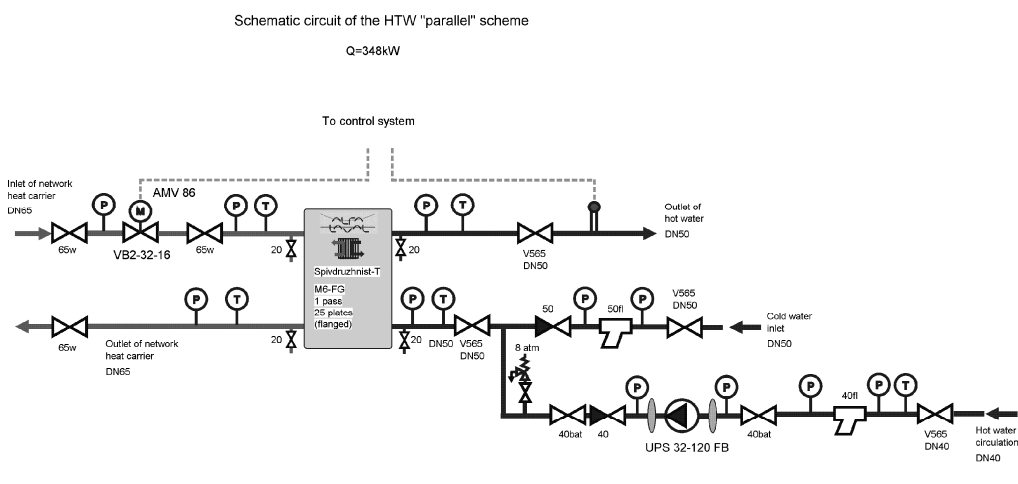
Schematic circuit of the HTW "parallel" scheme

Q=348kW

To control system

Inlet of network heat carrier DN65

P

M

AMV 86

P

T

P

T

Outlet of hot water DN50

65w

VB2-32-16

65w

20

20

V565 DN50

Spivdruzhnist-T

M6-FG 1 pass 25 plates (flanged)

P

T

P

T

50

P

50fl

V565 DN50

Cold water inlet DN50

65w

Outlet of network heat carrier DN65

20

20

DN50

V565 DN50

8 atm

P

P

P

P

T

40bat

40

UPS 32-120 FB

40bat

40fl

V565 DN40

Hot water circulation DN40